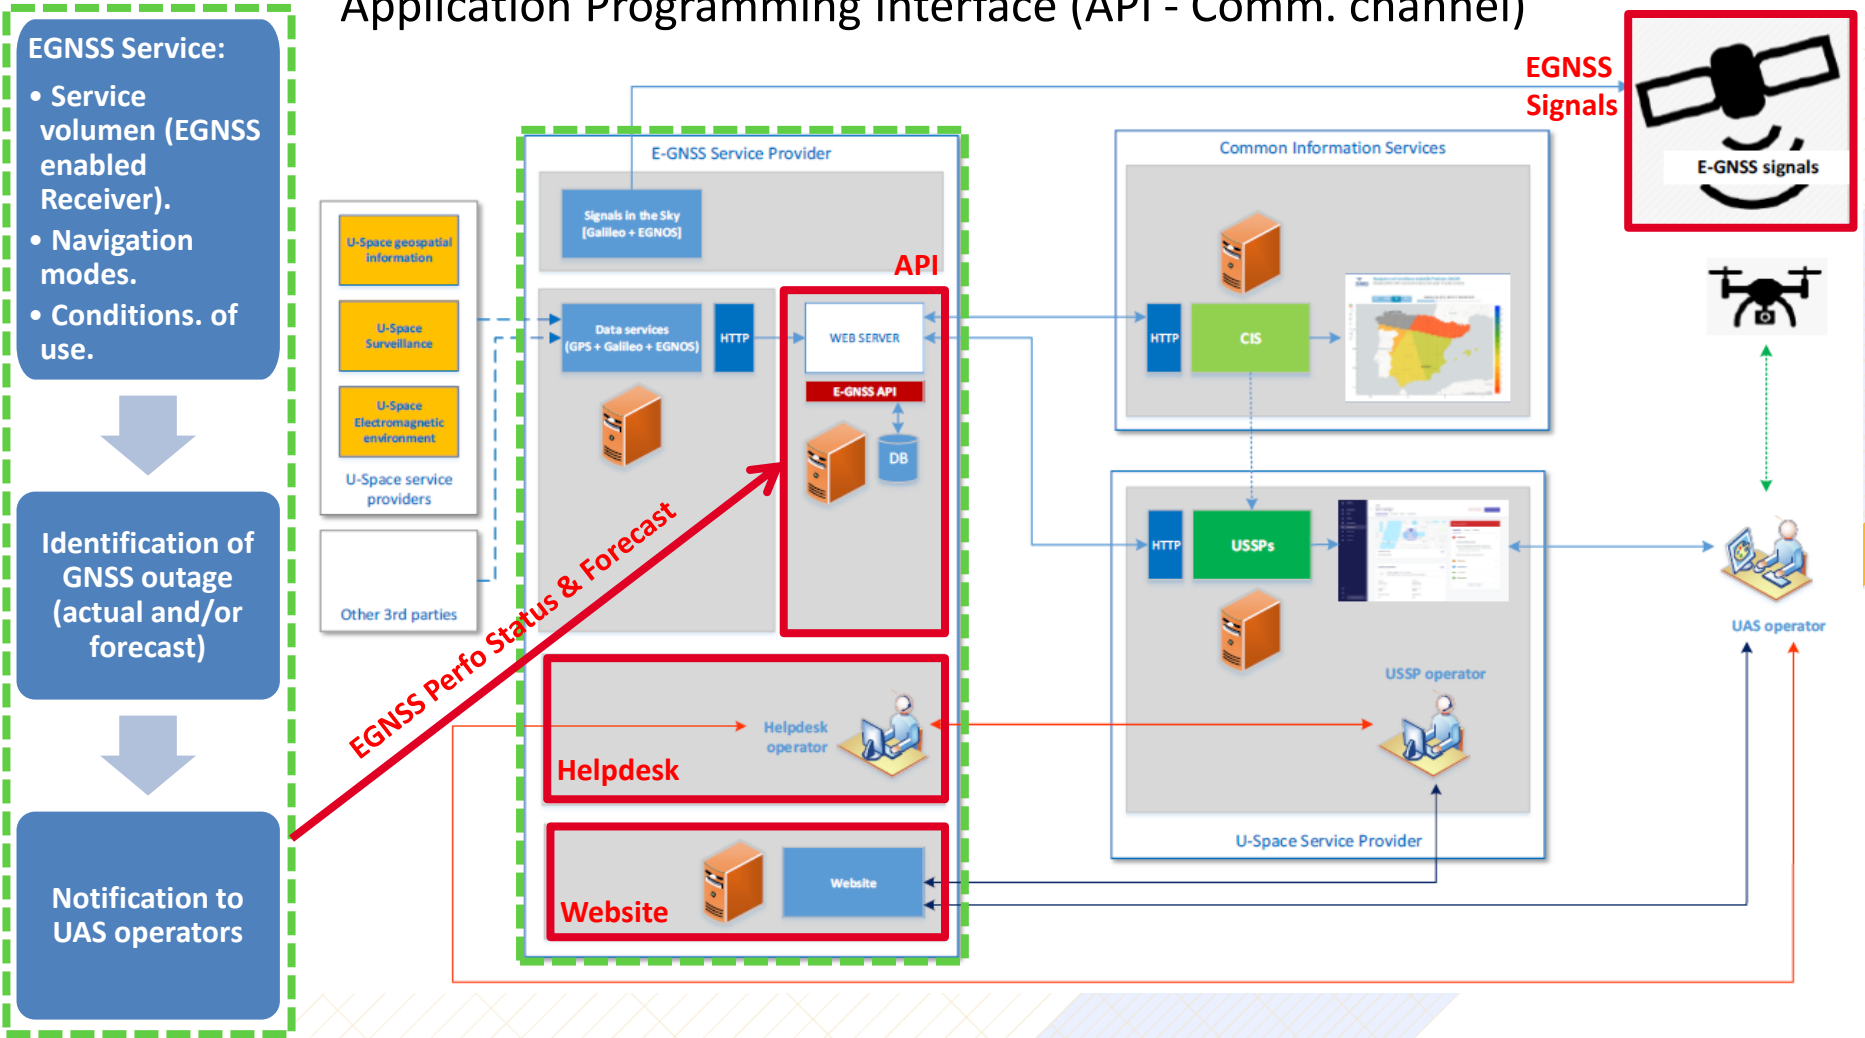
Application Programming Interface (API - Comm. channel)

EGNSS Service:

• Service volumen (EGNSS enabled Receiver).
• Navigation modes.
• Conditions. of use.

Identification of GNSS outage (actual and/or forecast)

Notification to UAS operators

EGNSS Signals

E-GNSS signals

E-GNSS Service Provider

Signals in the Sky [Galileo + EGNOS]

API

U-Space geospatial information

U-Space Surveillance

U-Space Electromagnetic environment

U-Space service providers

Other 3rd parties

Data services (GPS + Galileo + EGNOS)

HTTP

WEB SERVER

E-GNSS API

DB

EGNSS Perfo Status & Forecast

Helpdesk operator

Helpdesk

Website

Website

Common Information Services

HTTP

CIS

HTTP

USSPs

USSP operator

U-Space Service Provider

UAS operator